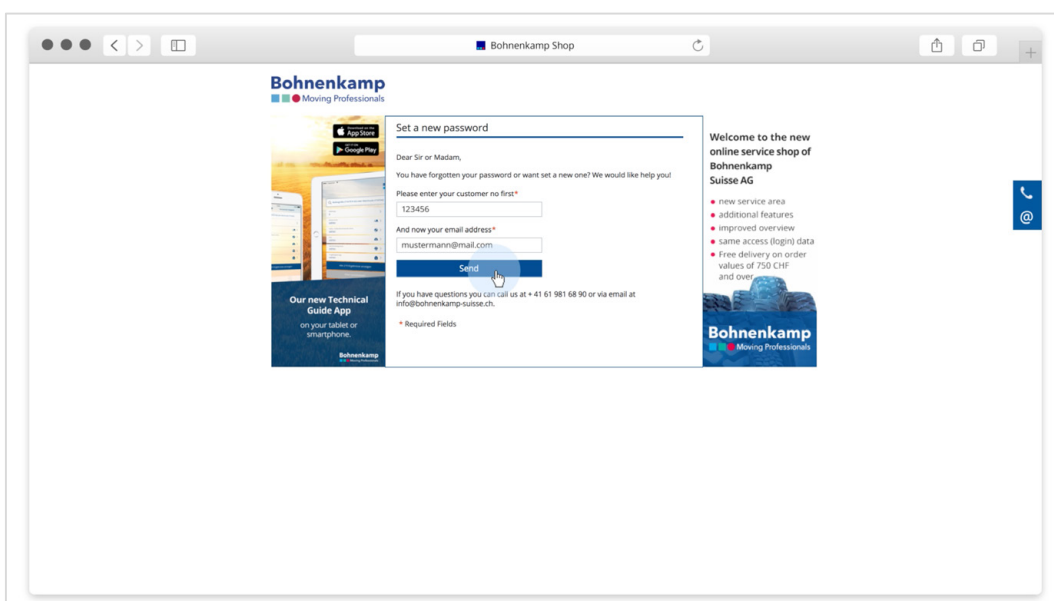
Bohnenkamp Shop

Bohnenkamp
Moving Professionals

App Store
Google Play

Our new Technical Guide App
on your tablet or smartphone.

Bohnenkamp
Moving Professionals

Set a new password

Dear Sir or Madam,

You have forgotten your password or want set a new one? We would like help you!

Please enter your customer no first*
123456

And now your email address*
mustermann@mail.com

Send

If you have questions you can call us at + 41 61 981 68 90 or via email at info@bohnenkamp-suisse.ch.

* Required Fields

Welcome to the new online service shop of Bohnenkamp Suisse AG

- new service area
- additional features
- improved overview
- same access (login) data
- Free delivery on order values of 750 CHF and over

Bohnenkamp
Moving Professionals

@